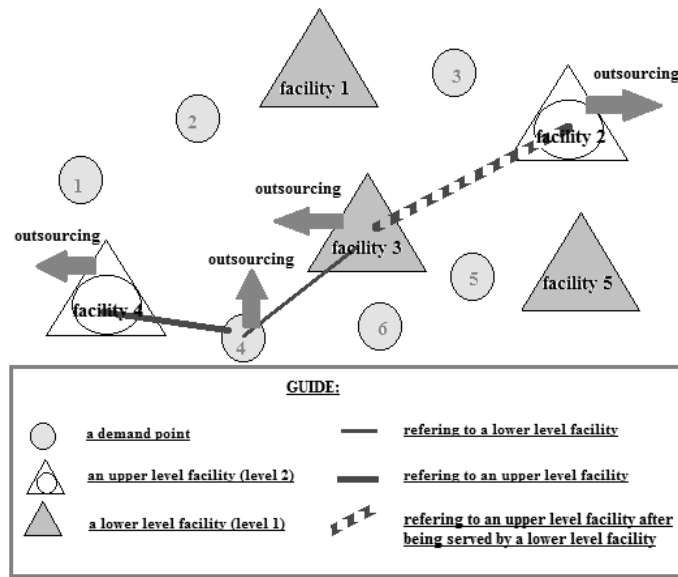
facility 1

3

outsourcing

facility 2

2

1

outsourcing

facility 3

outsourcing

outsourcing

facility 4

5

facility 5

4

6

GUIDE:

a demand point

an upper level facility (level 2)

a lower level facility (level 1)

refering to a lower level facility

refering to an upper level facility

refering to an upper level facility after being served by a lower level facility